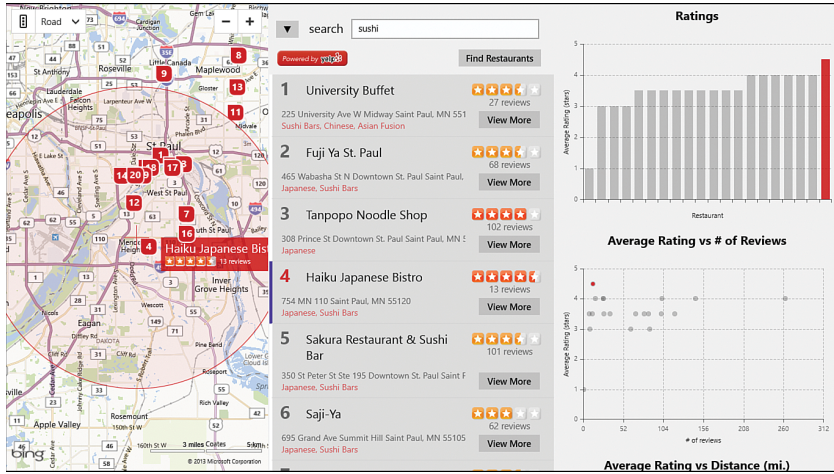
Road

Cardigan Junction

Roseville

Maplewood

St Anthony

Gloster

Lauderdale

Falcon Heights

eapolis

St Paul

Haiku Japanese Bistro

13 reviews

Inver Grove Heights

West St Paul

Eagan

Rosemount

3 miles

5 km

bing

© 2013 Microsoft Corporation

8 9 13 11 1 17 14 20 9 12 7 16 4 3

search sushi

Powered by yelp

Find Restaurants

1 University Buffet
27 reviews
225 University Ave W Saint Paul, MN 551
Sushi Bars, Chinese, Asian Fusion
View More

2 Fuji Ya St. Paul
68 reviews
465 Wabasha St N Downtown St. Paul Saint Paul
Japanese, Sushi Bars
View More

3 Tanpopo Noodle Shop
102 reviews
308 Prince St Downtown St. Paul Saint Paul, MN 5
Japanese
View More

4 Haiku Japanese Bistro
13 reviews
754 MN 110 Saint Paul, MN 55120
Japanese, Sushi Bars
View More

5 Sakura Restaurant & Sushi Bar
101 reviews
350 St Peter St Ste 195 Downtown St. Paul Saint P
Japanese, Sushi Bars
View More

6 Saji-Ya
62 reviews
695 Grand Ave Summit Hill Saint Paul, MN 55105
Japanese, Sushi Bars
View More

Ratings

Average Rating (stars)

Restaurant

5 4 3 2 1 0

Average Rating vs # of Reviews

Average Rating (stars)

# of reviews

5 4 3 2 1 0

0 52 104 156 208 260 312

Average Rating vs Distance (mi.)